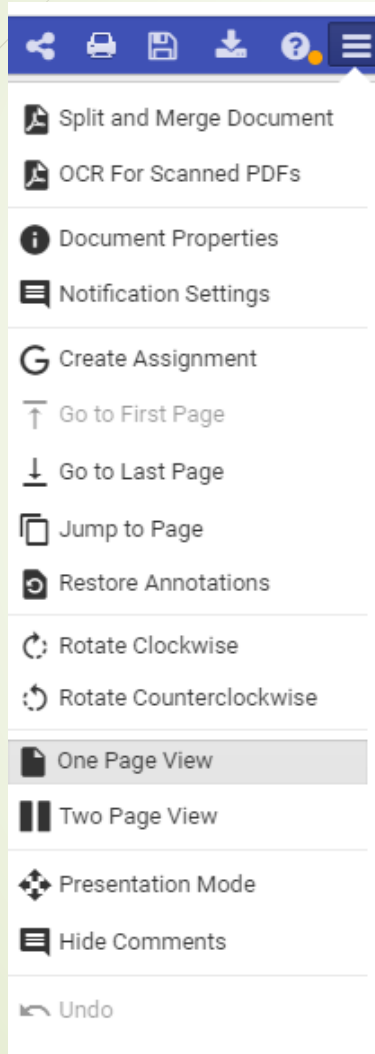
Split and Merge Document

OCR For Scanned PDFs

Document Properties

Notification Settings

Create Assignment

Go to First Page

Go to Last Page

Jump to Page

Restore Annotations

Rotate Clockwise

Rotate Counterclockwise

One Page View

Two Page View

Presentation Mode

Hide Comments

Undo